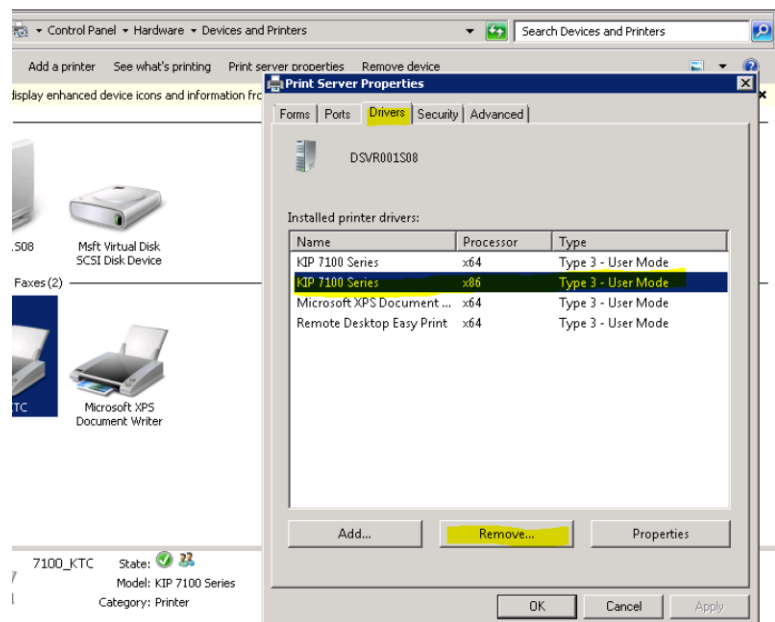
Control Panel ▸ Hardware ▸ Devices and Printers

Search Devices and Printers

Add a printer See what's printing Print server properties Remove device

display enhanced device icons and information fro

Print Server Properties

Forms Ports Drivers Security Advanced

DSVR001S08

Installed printer drivers:

| Name | Processor | Type |
|---|---|---|
| KIP 7100 Series | x64 | Type 3 - User Mode |
| KIP 7100 Series | x86 | Type 3 - User Mode |
| Microsoft XPS Document ... | x64 | Type 3 - User Mode |
| Remote Desktop Easy Print | x64 | Type 3 - User Mode |

Add... Remove... Properties

OK Cancel Apply

.S08

Msft Virtual Disk SCSI Disk Device

Faxes (2)

KTC

Microsoft XPS Document Writer

7100_KTC State:

Model: KIP 7100 Series

Category: Printer